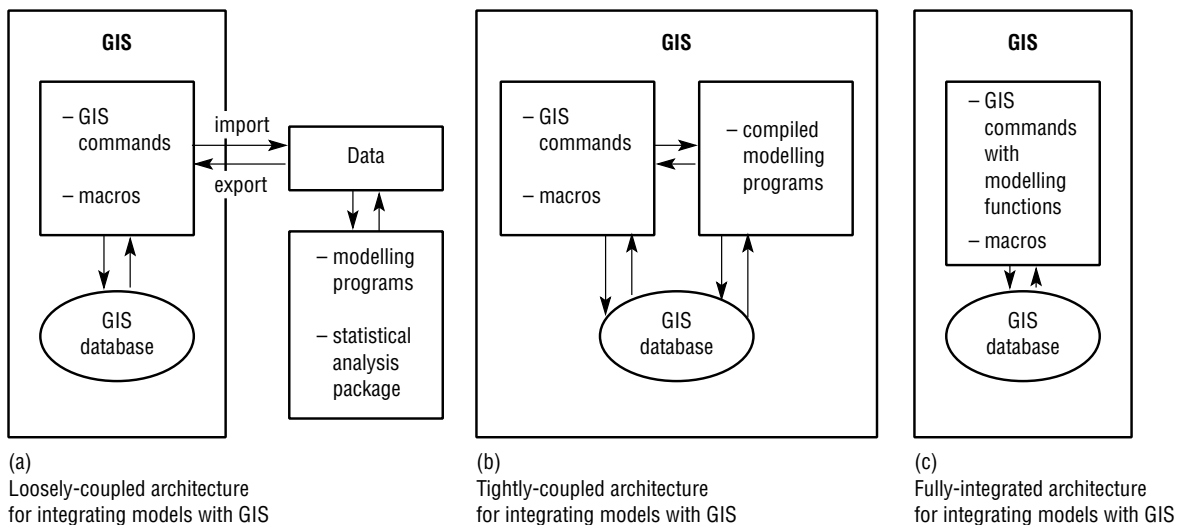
GIS

– GIS commands

– macros

import

export

Data

– modelling programs

– statistical analysis package

GIS database

(a)
Loosely-coupled architecture for integrating models with GIS

GIS

– GIS commands

– macros

– compiled modelling programs

GIS database

(b)
Tightly-coupled architecture for integrating models with GIS

GIS

– GIS commands with modelling functions

– macros

GIS database

(c)
Fully-integrated architecture for integrating models with GIS